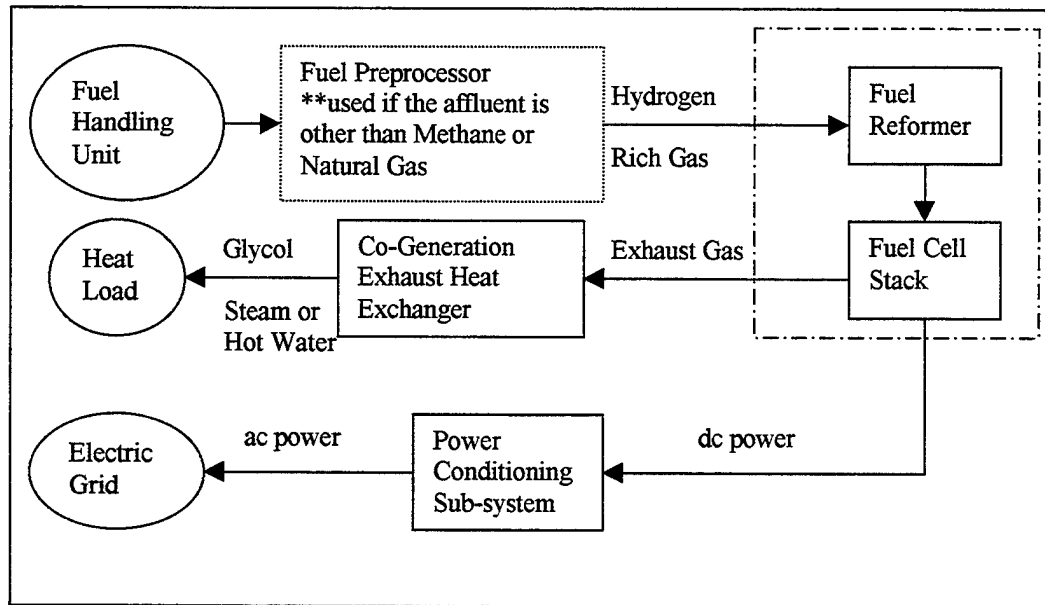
Fuel Handling Unit

Fuel Preprocessor
**used if the affluent is other than Methane or Natural Gas

Hydrogen

Rich Gas

Fuel Reformer

Heat Load

Glycol

Steam or Hot Water

Co-Generation Exhaust Heat Exchanger

Exhaust Gas

Fuel Cell Stack

Electric Grid

ac power

Power Conditioning Sub-system

dc power